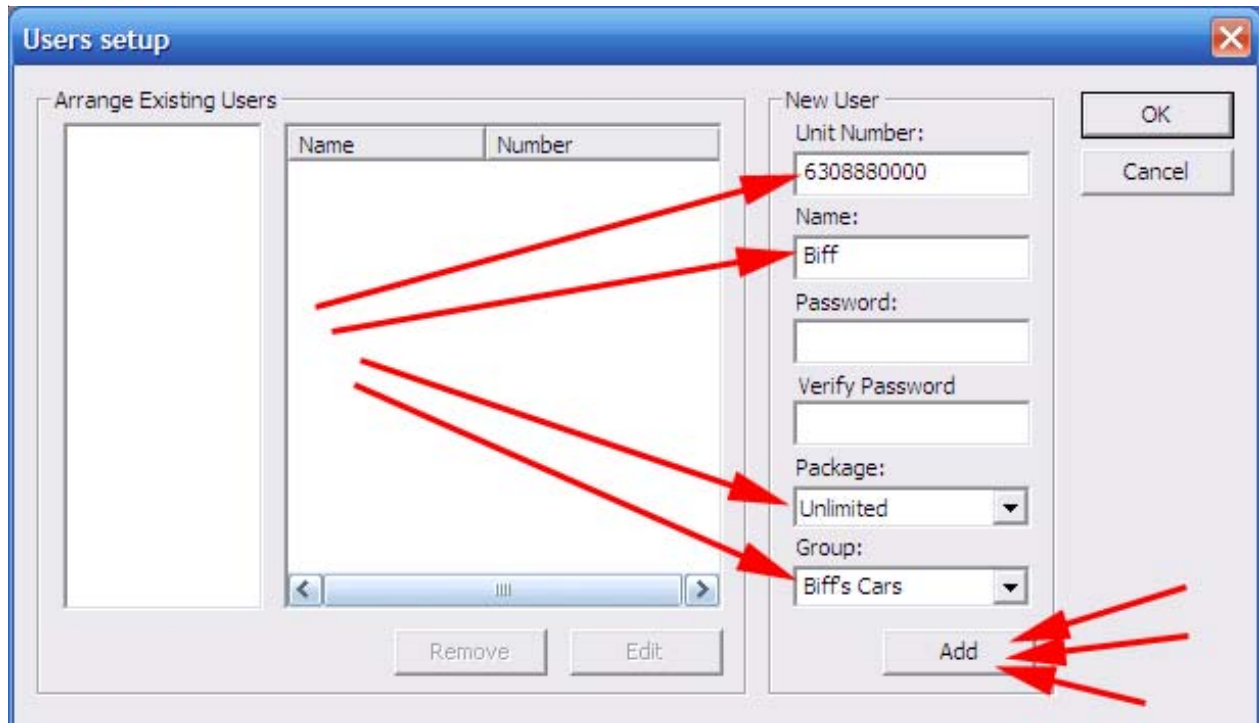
Users setup

Arrange Existing Users

| Name | Number |
|---|---|

Remove Edit

New User
Unit Number:
6308880000
Name:
Biff
Password:
Verify Password
Package:
Unlimited
Group:
Biff's Cars
Add

OK
Cancel